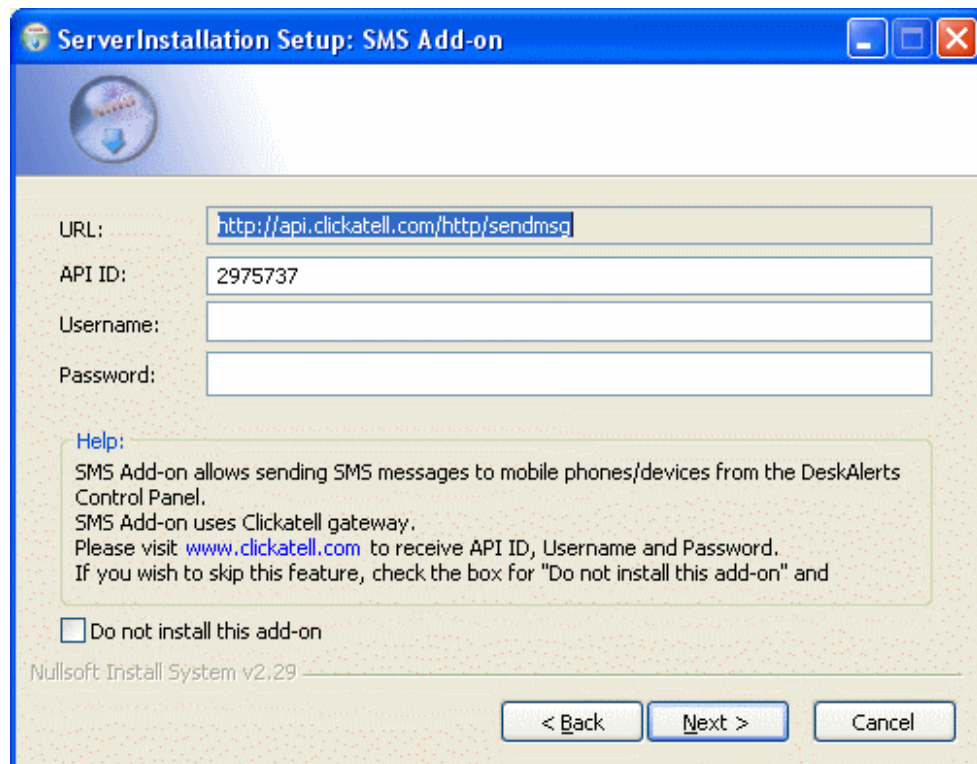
ServerInstallation Setup: SMS Add-on

URL: http://api.clickatell.com/http/sendmsg

API ID: 2975737

Username:

Password:

Help:
SMS Add-on allows sending SMS messages to mobile phones/devices from the DeskAlerts Control Panel.
SMS Add-on uses Clickatell gateway.
Please visit www.clickatell.com to receive API ID, Username and Password.
If you wish to skip this feature, check the box for "Do not install this add-on" and

Do not install this add-on

Nullsoft Install System v2.29

< Back | Next > | Cancel